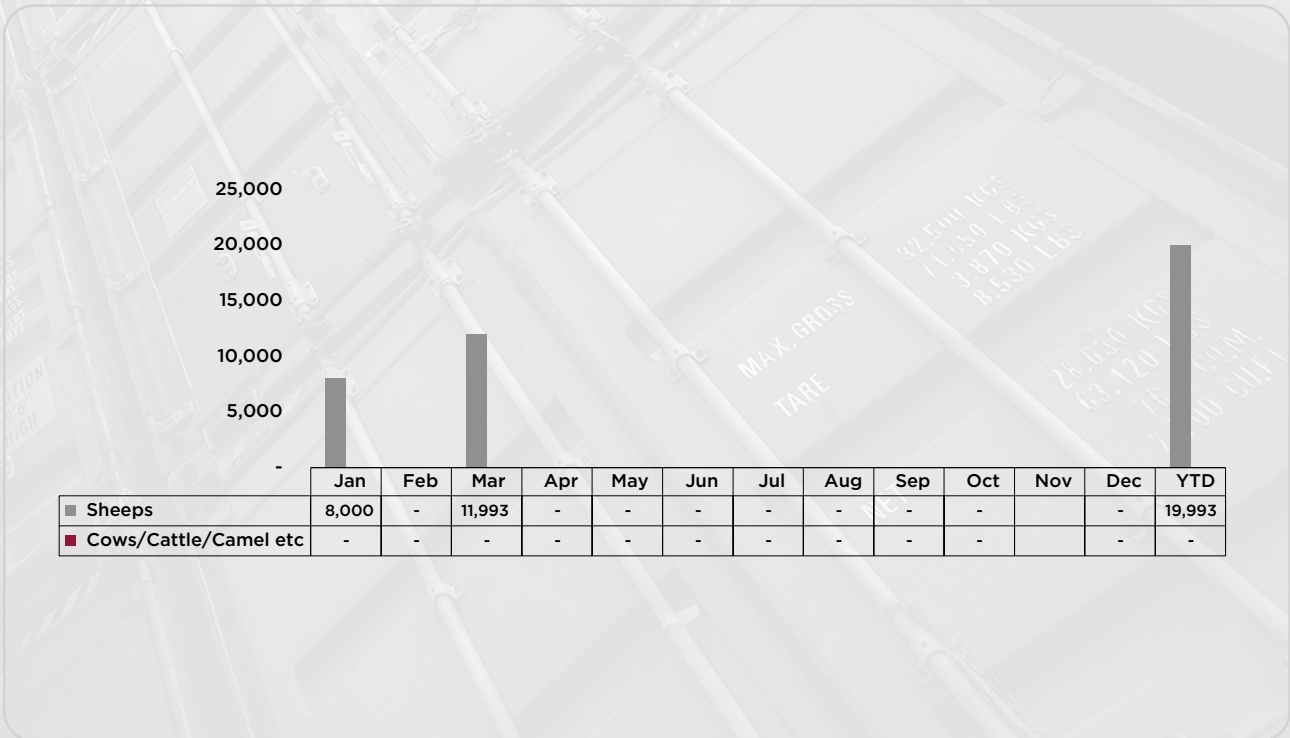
25,000
20,000
15,000
10,000
5,000
-

| | Jan | Feb | Mar | Apr | May | Jun | Jul | Aug | Sep | Oct | Nov | Dec | YTD |
|---|---|---|---|---|---|---|---|---|---|---|---|---|---|
| Sheeps | 8,000 | - | 11,993 | - | - | - | - | - | - | - | | - | 19,993 |
| Cows/Cattle/Camel etc | - | - | - | - | - | - | - | - | - | - | | - | - |